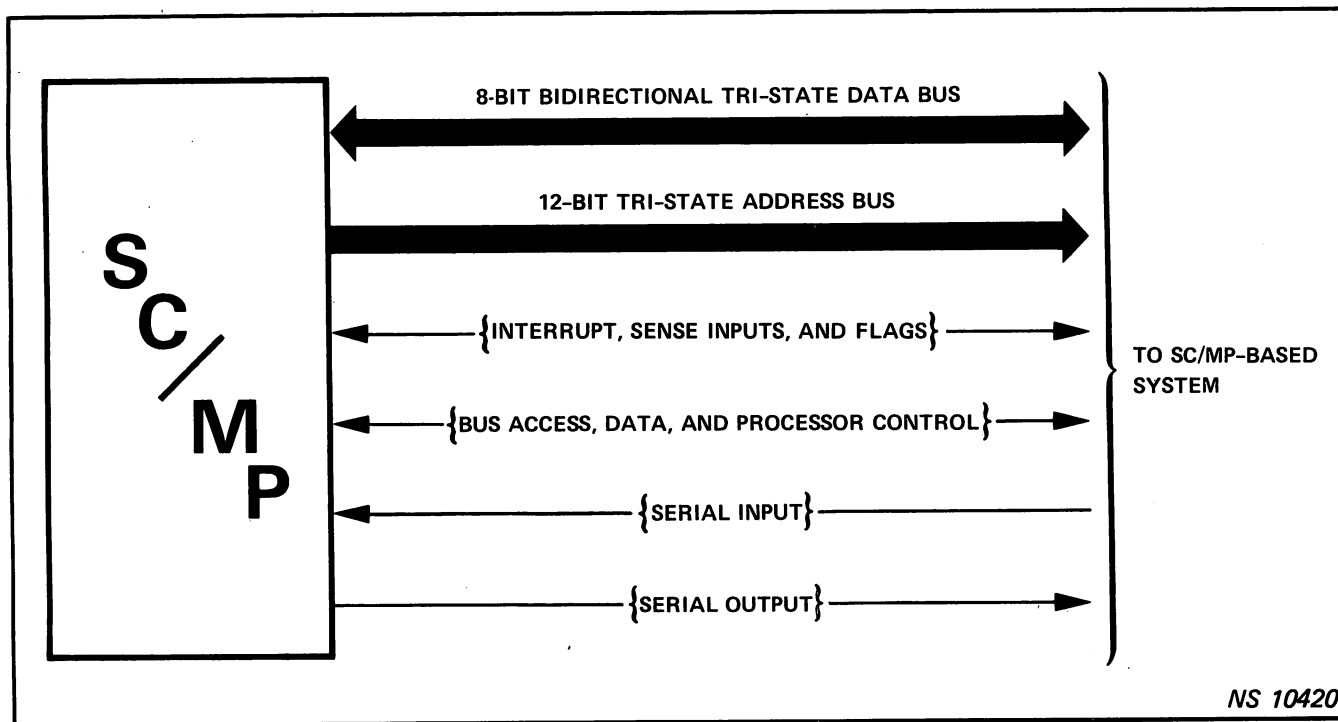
SC/MP

8-BIT BIDIRECTIONAL TRI-STATE DATA BUS

12-BIT TRI-STATE ADDRESS BUS

{INTERRUPT, SENSE INPUTS, AND FLAGS}

{BUS ACCESS, DATA, AND PROCESSOR CONTROL}

{SERIAL INPUT}

{SERIAL OUTPUT}

TO SC/MP-BASED SYSTEM

NS 10420